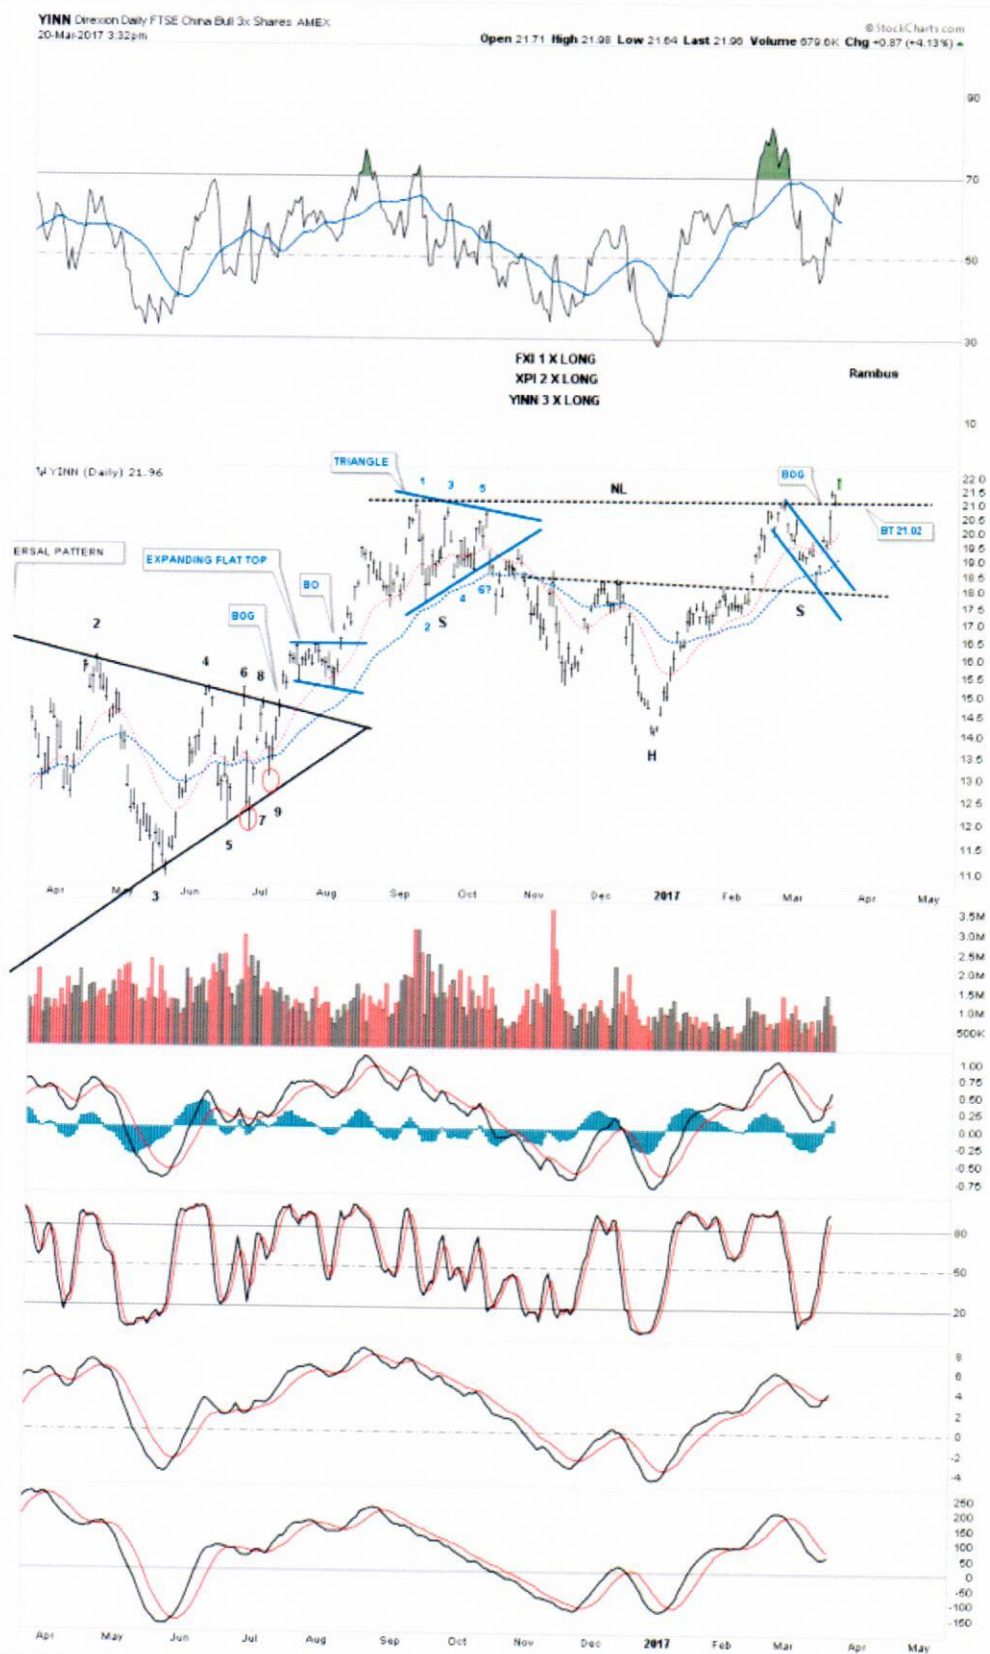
YINN Direxion Daily FTSE China Bull 3x Shares AMEX
20-Mar-2017 3:32pm
©StockCharts.com
Open 21.71 High 21.98 Low 21.64 Last 21.96 Volume 679.6K Chg +0.87 (+4.13%)

90
70
50
30
10

FXI 1 X LONG
XPI 2 X LONG
YINN 3 X LONG

Rambus

YINN (Daily) 21.96

TRIANGLE
1 3 5
2 4 6?
S
NL
BOG
BT 21.02
S
H
ERSAL PATTERN
EXPANDING FLAT TOP
BO
BOG
2
4
6
8
3
5
7
9

22.0
21.5
21.0
20.5
20.0
19.5
19.0
18.5
18.0
17.5
17.0
16.5
16.0
15.5
15.0
14.5
14.0
13.5
13.0
12.5
12.0
11.5
11.0

Apr May Jun Jul Aug Sep Oct Nov Dec 2017 Feb Mar Apr May

3.5M
3.0M
2.5M
2.0M
1.5M
1.0M
500K

1.00
0.75
0.50
0.25
0.00
-0.25
-0.50
-0.75

80
50
20

8
6
4
2
0
-2
-4

250
200
150
100
50
0
-50
-100
-150

Apr May Jun Jul Aug Sep Oct Nov Dec 2017 Feb Mar Apr May